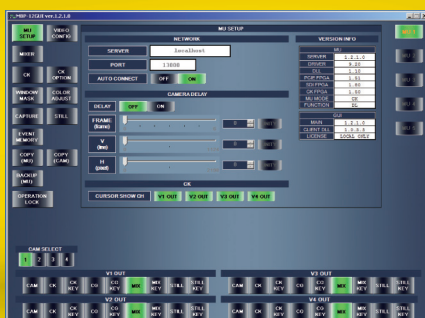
MBP 12GUI ver.1.2.1.0

MU SETUP
VIDEO CONFIG
MIXER
CK
CK OPTION
WINDOW MASK
COLOR ADJUST
CAPTURE
STILL
EVENT MEMORY
COPY (MU)
COPY (CAM)
BACKUP (MU)
OPERATION LOCK

MU SETUP
NETWORK
SERVER localhost
PORT 13000
AUTO CONNECT OFF ON

CAMERA DELAY
DELAY OFF ON
FRAME (frame) 0 SET
V (line) 0 SET
H (pixel) 0 SET

CK
CURSOR SHOW ON V1 OUT V2 OUT V3 OUT V4 OUT

VERSION INFO
MU
| | |
|---|---|
| SERVER | 1.2.1.0 |
| DRIVER | 9.30 |
| DLL | 1.10 |
| PCIE FPGA | 1.50 |
| CG FPGA | 1.60 |
| CK FPGA | 1.60 |
| MU MODE | CK |
| FUNCTION | DL |

GUI
| | |
|---|---|
| MAIN | 1.2.1.0 |
| CLIENT DLL | 1.0.0.0 |
| LICENSE | LOCAL ONLY |

MU 1
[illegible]
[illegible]
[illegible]

CAM SELECT
1 2 3 4

V1 OUT
CAM CK CK KEY CG CG KEY MIX MIX KEY STILL STILL KEY
V2 OUT
CAM CK CK KEY CG CG KEY MIX MIX KEY STILL STILL KEY
V3 OUT
CAM CK CK KEY CG CG KEY MIX MIX KEY STILL STILL KEY
V4 OUT
CAM CK CK KEY CG CG KEY MIX MIX KEY STILL STILL KEY